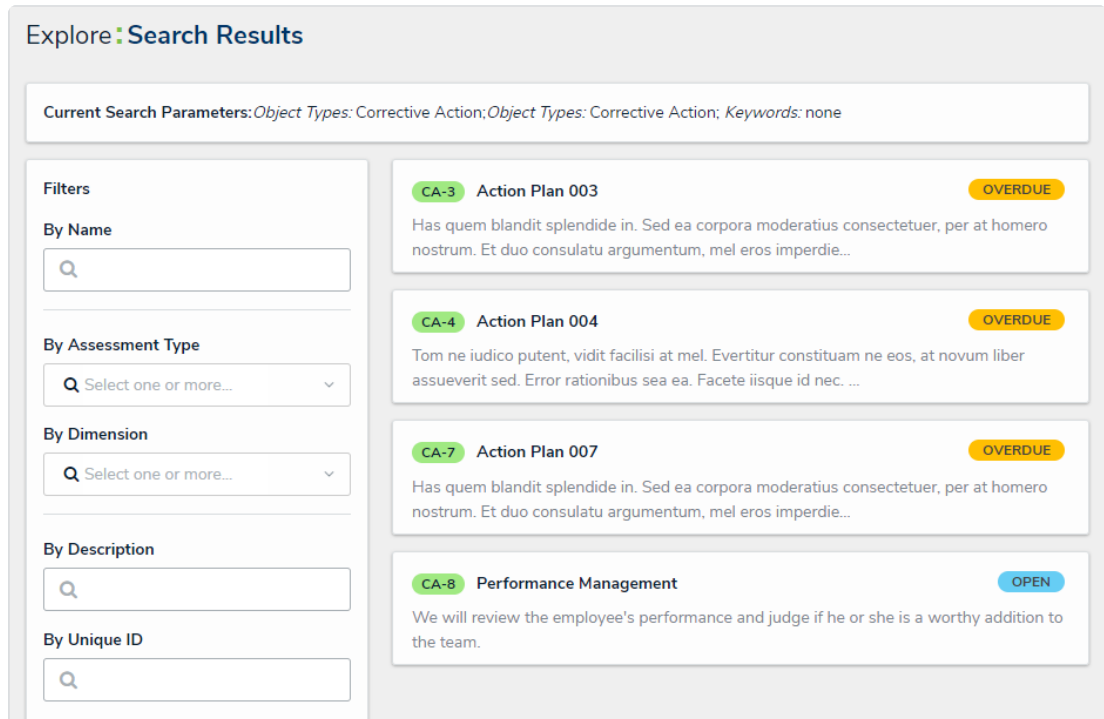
Explore : Search Results

Current Search Parameters: Object Types: Corrective Action; Object Types: Corrective Action; Keywords: none

Filters

By Name

By Assessment Type

Select one or more...

By Dimension

Select one or more...

By Description

By Unique ID

CA-3 Action Plan 003 OVERDUE

Has quem blandit splendide in. Sed ea corpora moderatius consectetuer, per at homero nostrum. Et duo consulatu argumentum, mel eros imperdie...

CA-4 Action Plan 004 OVERDUE

Tom ne iudico putent, vidit facilisi at mel. Evertitur constituam ne eos, at novum liber assueverit sed. Error rationibus sea ea. Facete iisque id nec. ...

CA-7 Action Plan 007 OVERDUE

Has quem blandit splendide in. Sed ea corpora moderatius consectetuer, per at homero nostrum. Et duo consulatu argumentum, mel eros imperdie...

CA-8 Performance Management OPEN

We will review the employee's performance and judge if he or she is a worthy addition to the team.